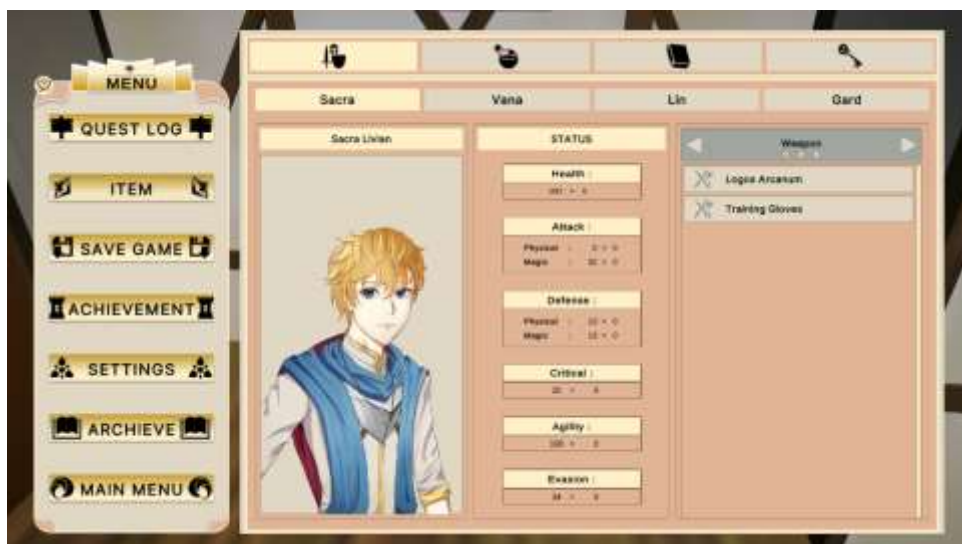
MENU

QUEST LOG

ITEM

SAVE GAME

ACHIEVEMENT

SETTINGS

ARCHIEVE

MAIN MENU

Sacra

Vana

Lin

Gard

Sacra Livian

STATUS

Health :

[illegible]

Attack :

Physical : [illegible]

Magic : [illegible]

Defense :

Physical : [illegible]

Magic : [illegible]

Critical :

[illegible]

Agility :

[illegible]

Evasion :

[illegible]

Weapon

Logos Arcanum

Training Gloves